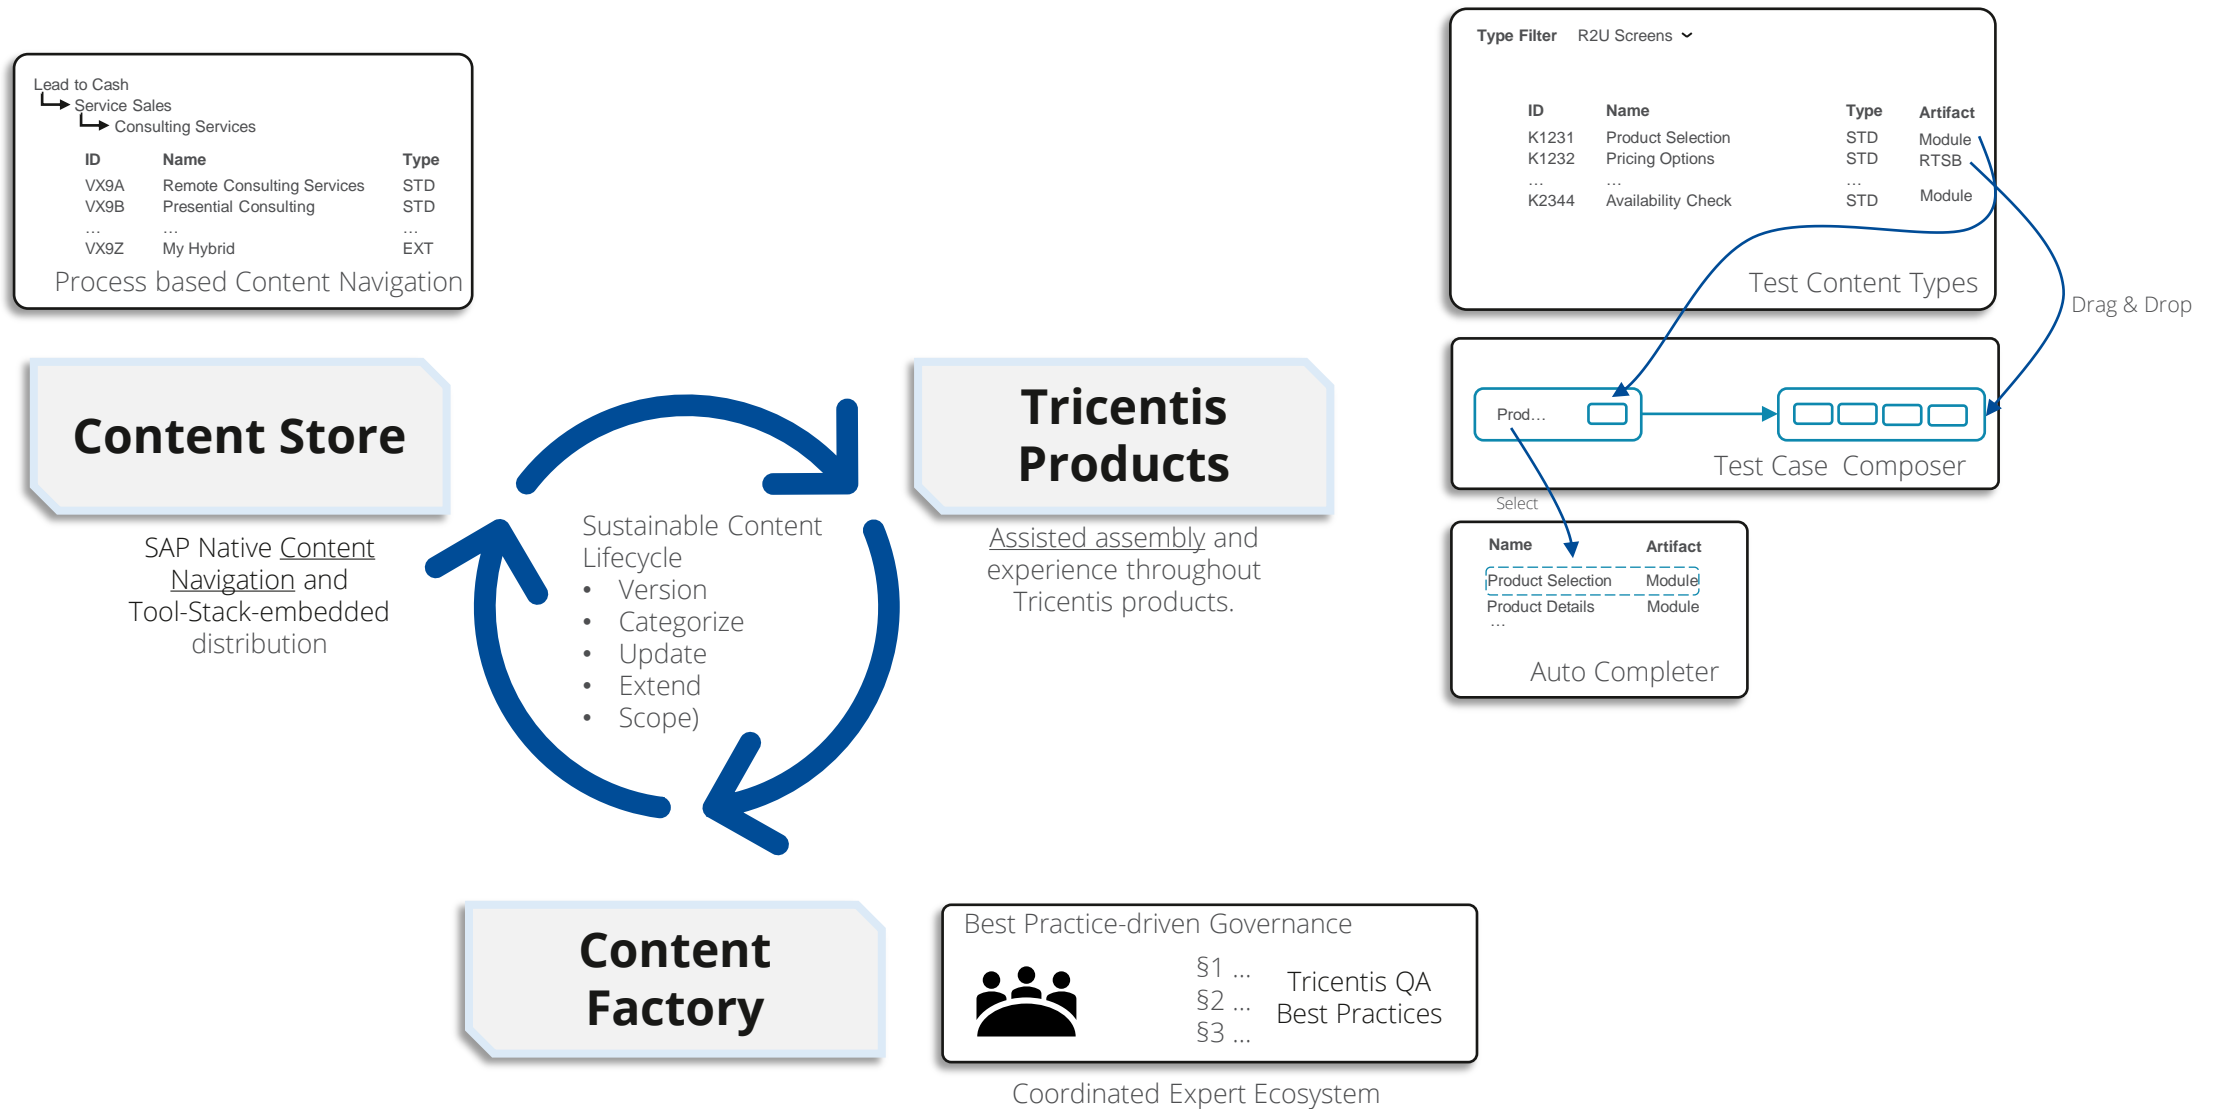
Lead to Cash
Service Sales
Consulting Services

| ID | Name | Type |
|---|---|---|
| VX9A | Remote Consulting Services | STD |
| VX9B | Presential Consulting | STD |
| ... | ... | ... |
| VX9Z | My Hybrid | EXT |

Process based Content Navigation

Type Filter R2U Screens

| ID | Name | Type | Artifact |
|---|---|---|---|
| K1231 | Product Selection | STD | Module |
| K1232 | Pricing Options | STD | RTSB |
| ... | ... | ... | |
| K2344 | Availability Check | STD | Module |

Test Content Types

Drag & Drop

Prod...

Test Case Composer

Select

| Name | Artifact |
|---|---|
| Product Selection | Module |
| Product Details | Module |
| ... | |

Auto Completer

Content Store

SAP Native Content Navigation and Tool-Stack-embedded distribution

Sustainable Content Lifecycle
• Version
• Categorize
• Update
• Extend
• Scope)

Tricentis Products

Assisted assembly and experience throughout Tricentis products.

Content Factory

Best Practice-driven Governance

§1 ...
§2 ...
§3 ...

Tricentis QA Best Practices

Coordinated Expert Ecosystem